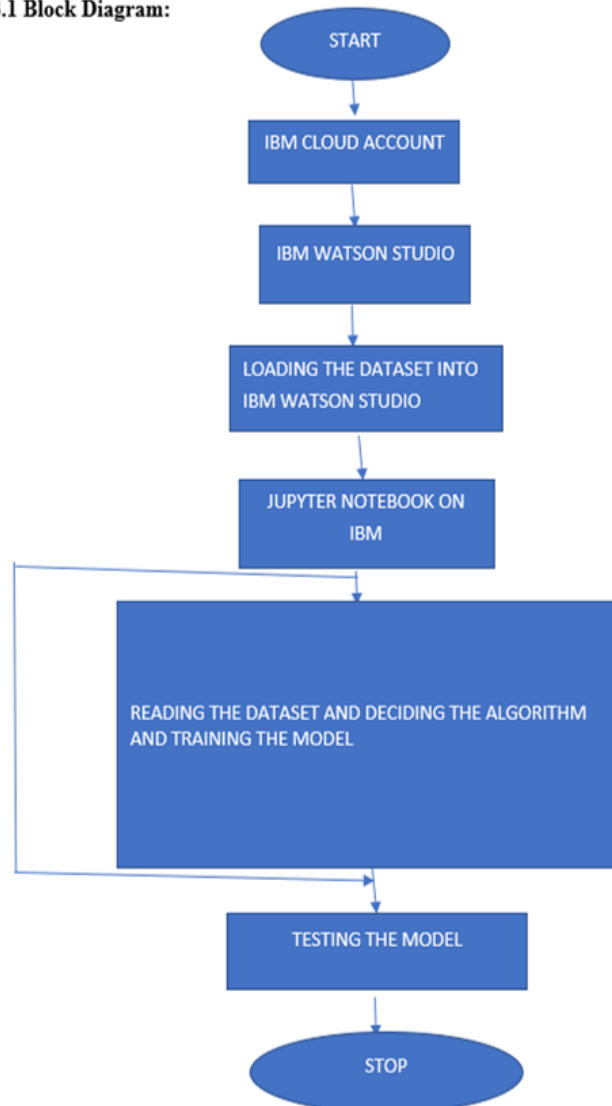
.1 Block Diagram:

START

IBM CLOUD ACCOUNT

IBM WATSON STUDIO

LOADING THE DATASET INTO IBM WATSON STUDIO

JUPYTER NOTEBOOK ON IBM

READING THE DATASET AND DECIDING THE ALGORITHM AND TRAINING THE MODEL

TESTING THE MODEL

STOP